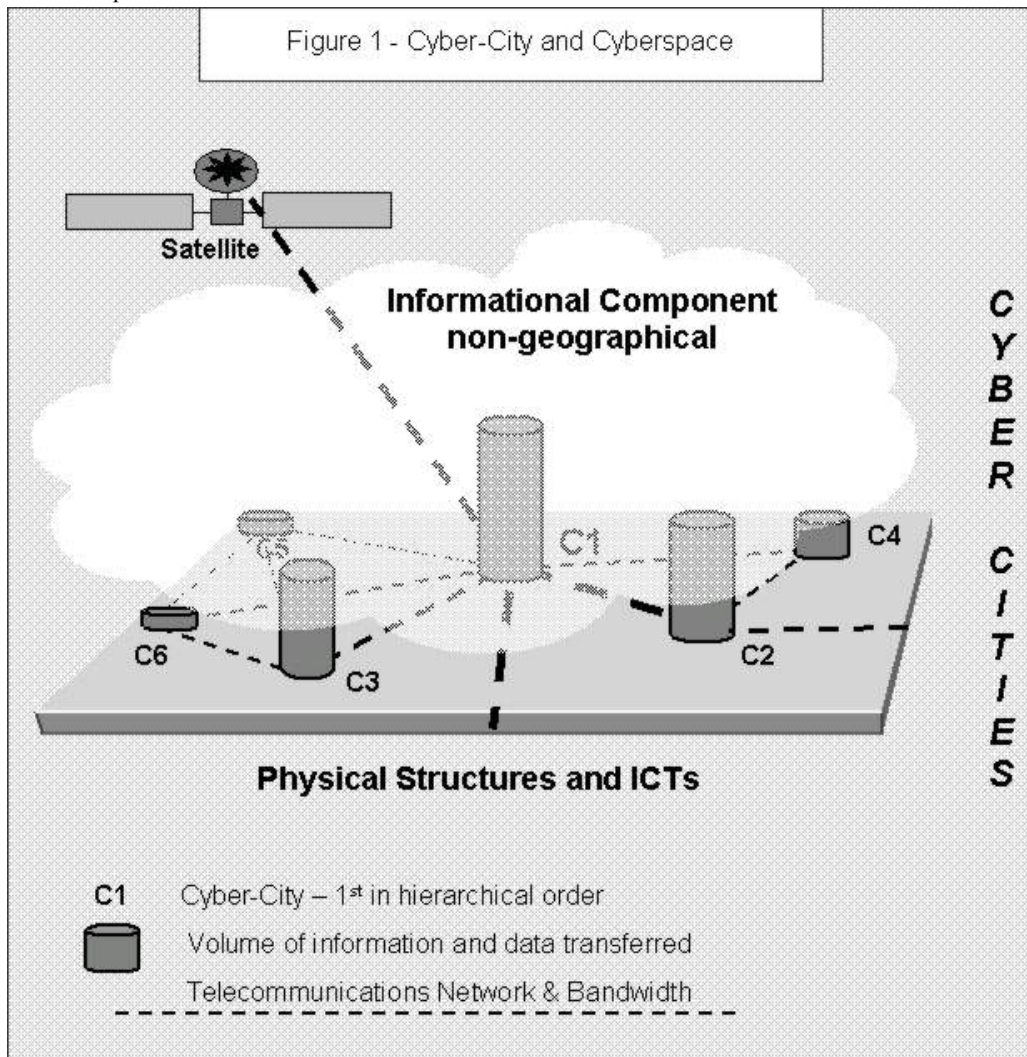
Figure 1 - Cyber-City and Cyberspace

Satellite

Informational Component non-geographical

C1

C5

C4

C6

C3

C2

Physical Structures and ICTs

C
Y
B
E
R

C
I
T
I
E
S

C1 Cyber-City – $1^{st}$ in hierarchical order

Volume of information and data transferred

Telecommunications Network & Bandwidth